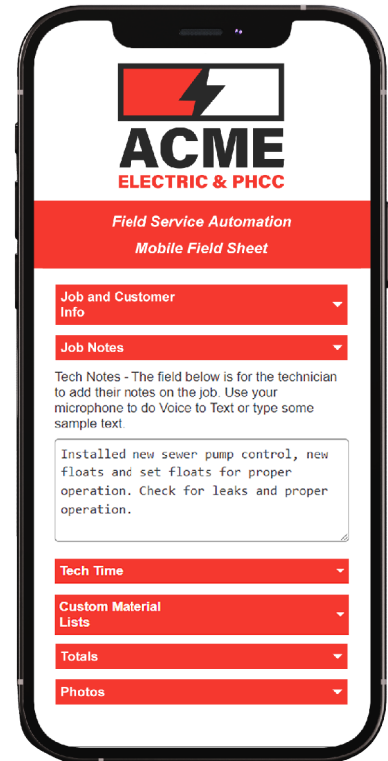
ACME
ELECTRIC & PHCC

Field Service Automation
Mobile Field Sheet

Job and Customer Info

Job Notes

Tech Notes - The field below is for the technician to add their notes on the job. Use your microphone to do Voice to Text or type some sample text.

Installed new sewer pump control, new floats and set floats for proper operation. Check for leaks and proper operation.

Tech Time

Custom Material Lists

Totals

Photos